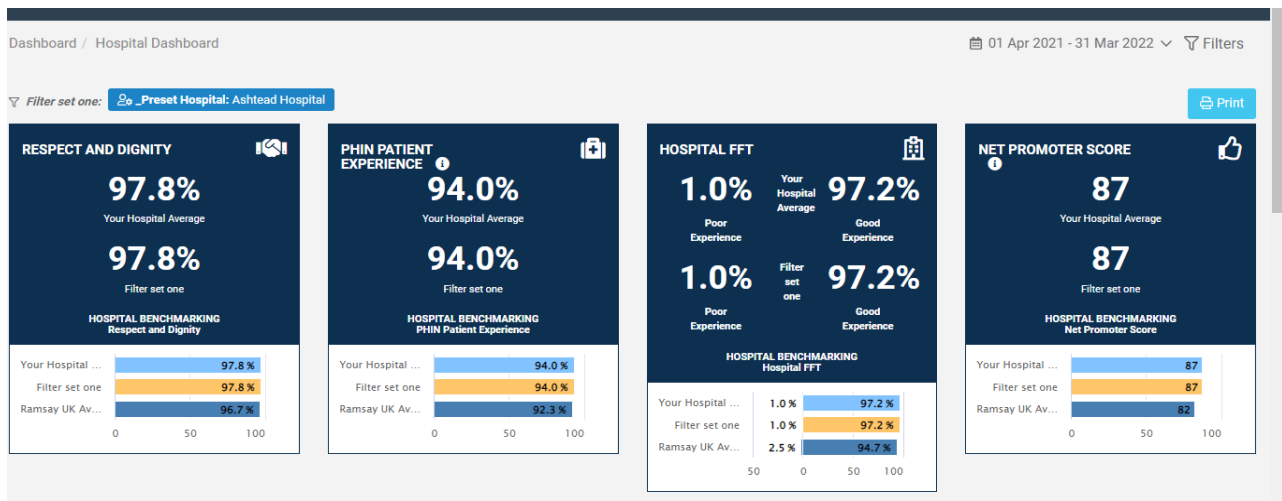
Dashboard / Hospital Dashboard

01 Apr 2021 - 31 Mar 2022 Filters

Filter set one: _Preset Hospital: Ashtead Hospital

Print

RESPECT AND DIGNITY

97.8%
Your Hospital Average

97.8%
Filter set one

HOSPITAL BENCHMARKING
Respect and Dignity

Your Hospital ... 97.8 %
Filter set one 97.8 %
Ramsay UK Av... 96.7 %
0 50 100

PHIN PATIENT EXPERIENCE

94.0%
Your Hospital Average

94.0%
Filter set one

HOSPITAL BENCHMARKING
PHIN Patient Experience

Your Hospital ... 94.0 %
Filter set one 94.0 %
Ramsay UK Av... 92.3 %
0 50 100

HOSPITAL FFT

1.0%
Poor Experience
Your Hospital Average
97.2%
Good Experience

1.0%
Poor Experience
Filter set one
97.2%
Good Experience

HOSPITAL BENCHMARKING
Hospital FFT

Your Hospital ... 1.0 % 97.2 %
Filter set one 1.0 % 97.2 %
Ramsay UK Av... 2.5 % 94.7 %
50 0 50 100

NET PROMOTER SCORE

87
Your Hospital Average

87
Filter set one

HOSPITAL BENCHMARKING
Net Promoter Score

Your Hospital ... 87
Filter set one 87
Ramsay UK Av... 82
0 50 100